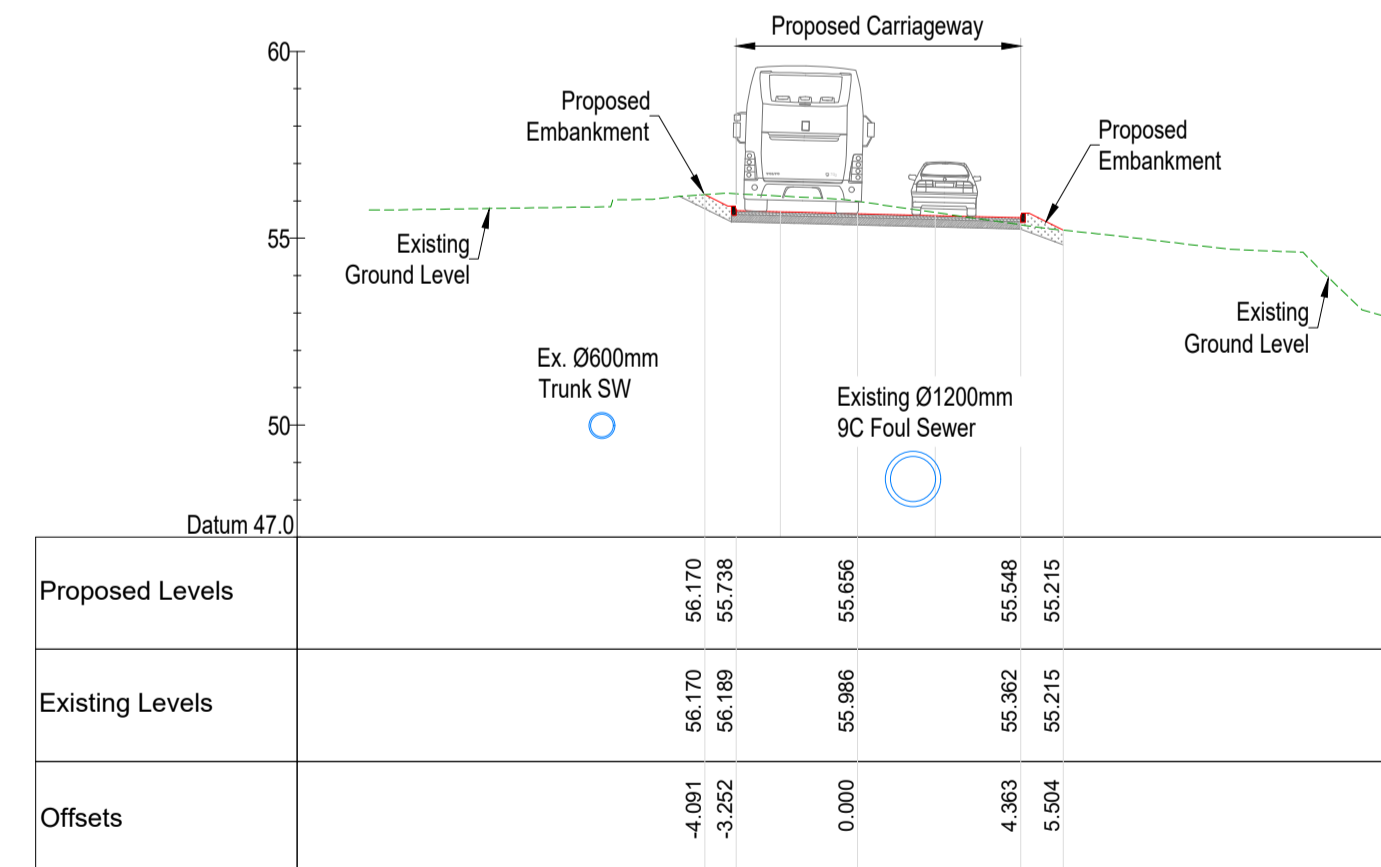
Proposed Carriageway

60

Proposed Embankment

Proposed Embankment

55

Existing Ground Level

Existing Ground Level

Ex. Ø600mm Trunk SW

Existing Ø1200mm 9C Foul Sewer

50

Datum 47.0

| Proposed Levels | 56.170 | 55.738 | 55.656 | 55.548 | 55.215 |
|---|---|---|---|---|---|
| Existing Levels | 56.170 | 56.189 | 55.986 | 55.362 | 55.215 |
| Offsets | -4.091 | -3.252 | 0.000 | 4.363 | 5.504 |